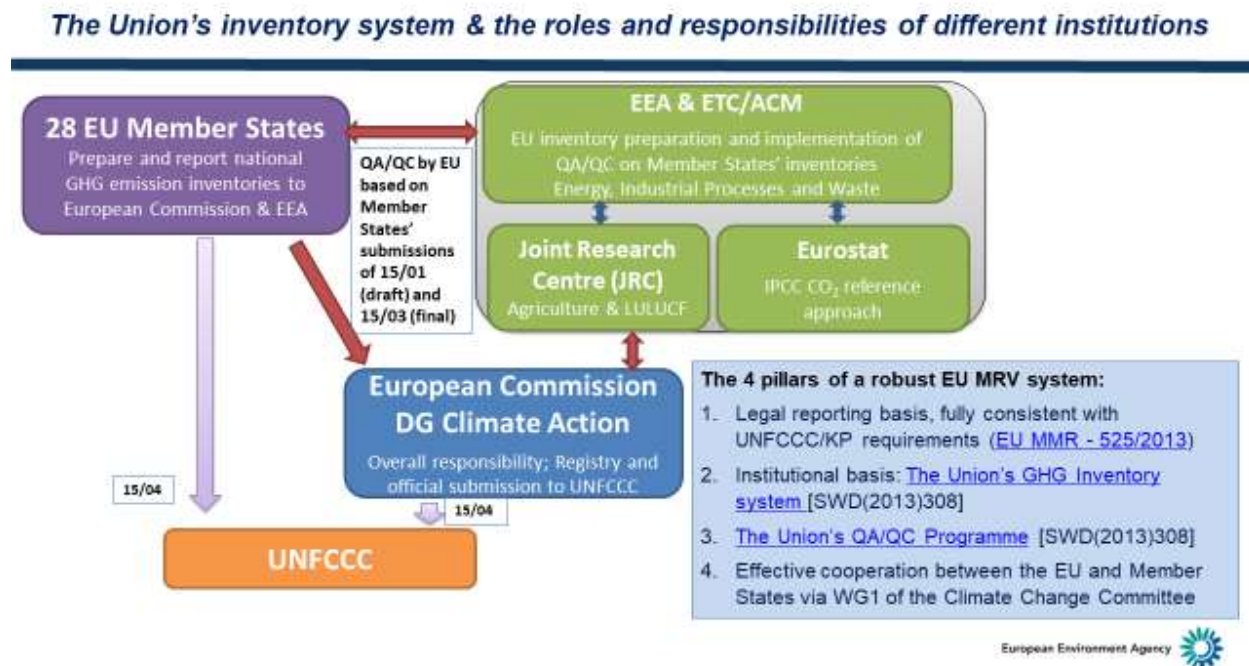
The Union's inventory system & the roles and responsibilities of different institutions

28 EU Member States
Prepare and report national GHG emission inventories to European Commission & EEA

QA/QC by EU based on Member States' submissions of 15/01 (draft) and 15/03 (final)

EEA & ETC/ACM
EU inventory preparation and implementation of QA/QC on Member States' inventories
Energy, Industrial Processes and Waste

Joint Research Centre (JRC)
Agriculture & LULUCF

Eurostat
IPCC $CO_2$ reference approach

European Commission
DG Climate Action
Overall responsibility; Registry and official submission to UNFCCC

15/04

15/04

UNFCCC

The 4 pillars of a robust EU MRV system:
1. Legal reporting basis, fully consistent with UNFCCC/KP requirements (EU MMR - 525/2013)
2. Institutional basis: The Union's GHG Inventory system [SWD(2013)308]
3. The Union's QA/QC Programme [SWD(2013)308]
4. Effective cooperation between the EU and Member States via WG1 of the Climate Change Committee

European Environment Agency